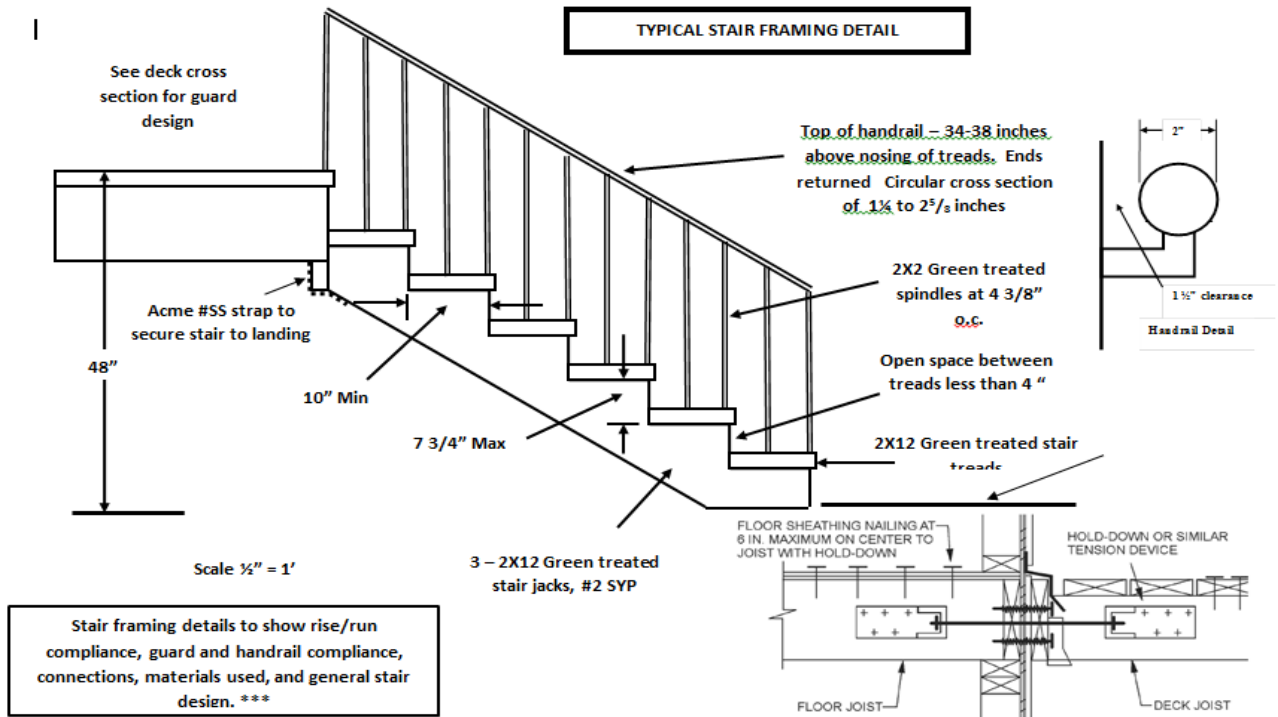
TYPICAL STAIR FRAMING DETAIL

See deck cross section for guard design

Top of handrail – 34-38 inches above nosing of treads. Ends returned Circular cross section of 1¼ to $2^5/_8$ inches

2"

1 ½" clearance

Handrail Detail

2X2 Green treated spindles at 4 3/8" o.c.

Acme #SS strap to secure stair to landing

48"

10" Min

Open space between treads less than 4 "

7 3/4" Max

2X12 Green treated stair treads

FLOOR SHEATHING NAILING AT 6 IN. MAXIMUM ON CENTER TO JOIST WITH HOLD-DOWN

HOLD-DOWN OR SIMILAR TENSION DEVICE

Scale ½" = 1'

3 – 2X12 Green treated stair jacks, #2 SYP

Stair framing details to show rise/run compliance, guard and handrail compliance, connections, materials used, and general stair design. ***

FLOOR JOIST

DECK JOIST